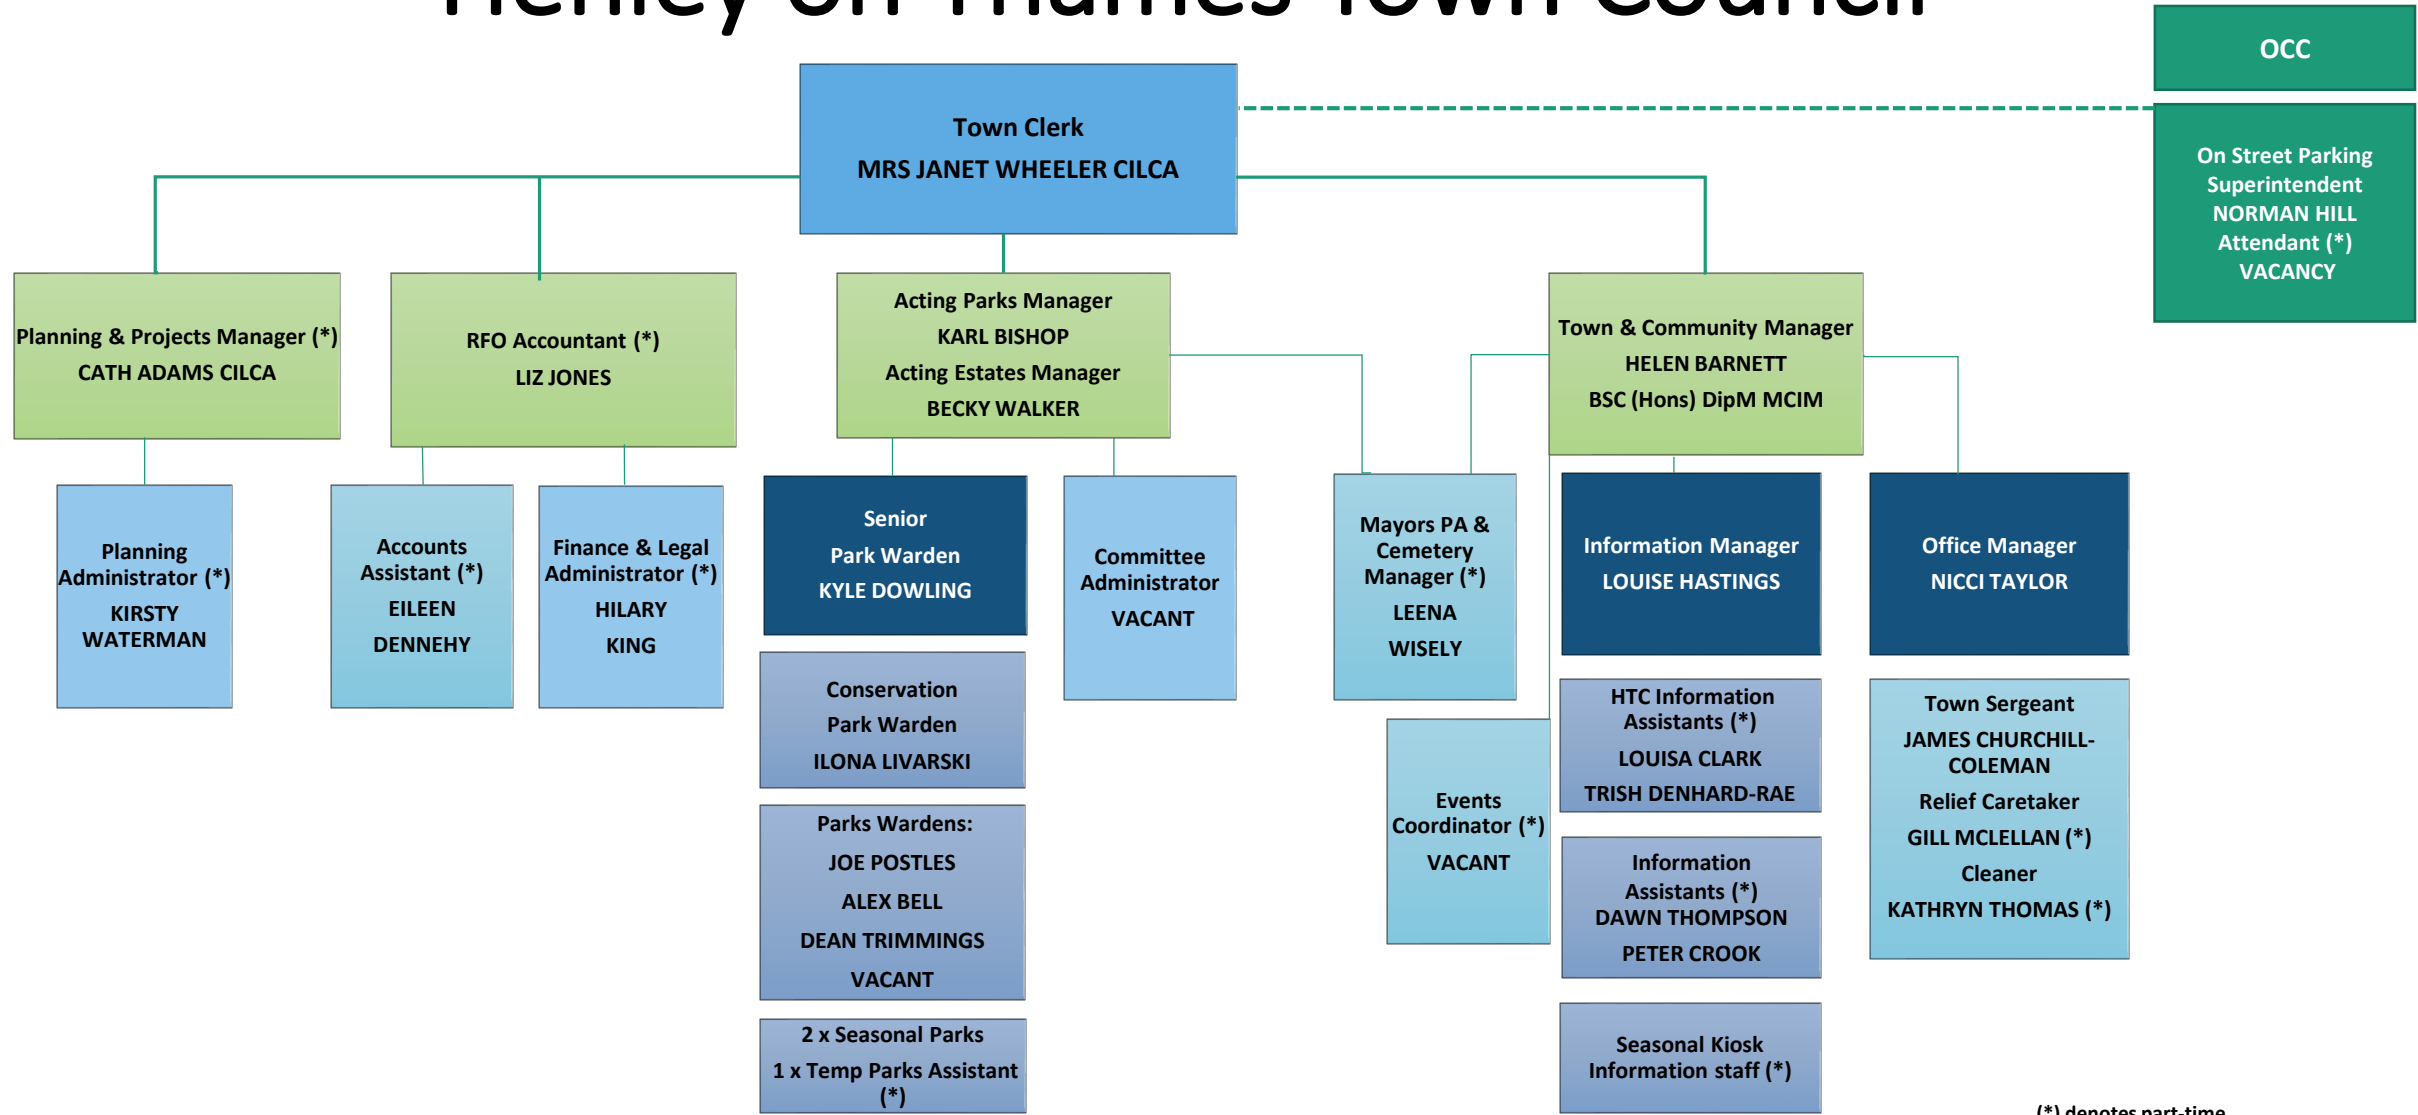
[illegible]

OCC

On Street Parking Superintendent
NORMAN HILL
Attendant (*)
VACANCY

Town Clerk
MRS JANET WHEELER CILCA

Planning & Projects Manager (*)
CATH ADAMS CILCA

RFO Accountant (*)
LIZ JONES

Acting Parks Manager
KARL BISHOP
Acting Estates Manager
BECKY WALKER

Town & Community Manager
HELEN BARNETT
BSC (Hons) DipM MCIM

Planning Administrator (*)
KIRSTY WATERMAN

Accounts Assistant (*)
EILEEN
DENNEHY

Finance & Legal Administrator (*)
HILARY
KING

Senior
Park Warden
KYLE DOWLING

Committee Administrator
VACANT

Mayors PA & Cemetery Manager (*)
LEENA
WISELY

Information Manager
LOUISE HASTINGS

Office Manager
NICCI TAYLOR

Conservation
Park Warden
ILONA LIVARSKI

Parks Wardens:
JOE POSTLES
ALEX BELL
DEAN TRIMMINGS
VACANT

2 x Seasonal Parks
1 x Temp Parks Assistant (*)

Events Coordinator (*)
VACANT

HTC Information Assistants (*)
LOUISA CLARK
TRISH DENHARD-RAE

Information Assistants (*)
DAWN THOMPSON
PETER CROOK

Seasonal Kiosk Information staff (*)

Town Sergeant
JAMES CHURCHILL-COLEMAN
Relief Caretaker
GILL MCLELLAN (*)
Cleaner
KATHRYN THOMAS (*)

(*) denotes part-time